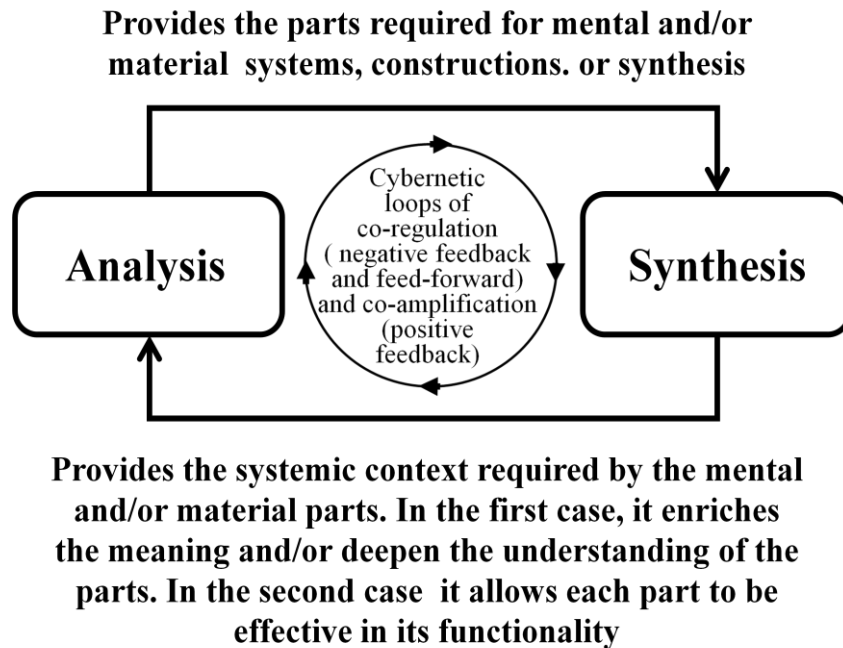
Provides the parts required for mental and/or material systems, constructions. or synthesis

Analysis

Cybernetic loops of co-regulation ( negative feedback and feed-forward) and co-amplification (positive feedback)

Synthesis

Provides the systemic context required by the mental and/or material parts. In the first case, it enriches the meaning and/or deepen the understanding of the parts. In the second case it allows each part to be effective in its functionality